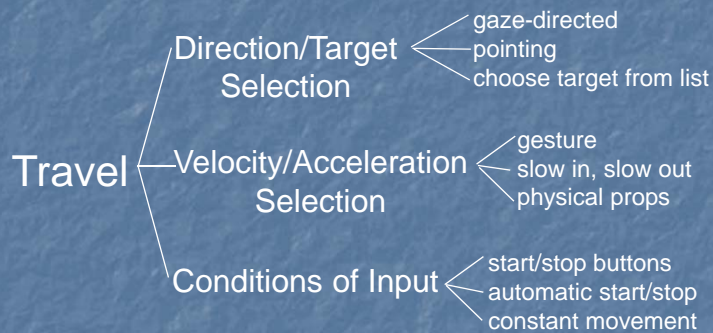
Travel

Direction/Target Selection
gaze-directed
pointing
choose target from list

Velocity/Acceleration Selection
gesture
slow in, slow out
physical props

Conditions of Input
start/stop buttons
automatic start/stop
constant movement